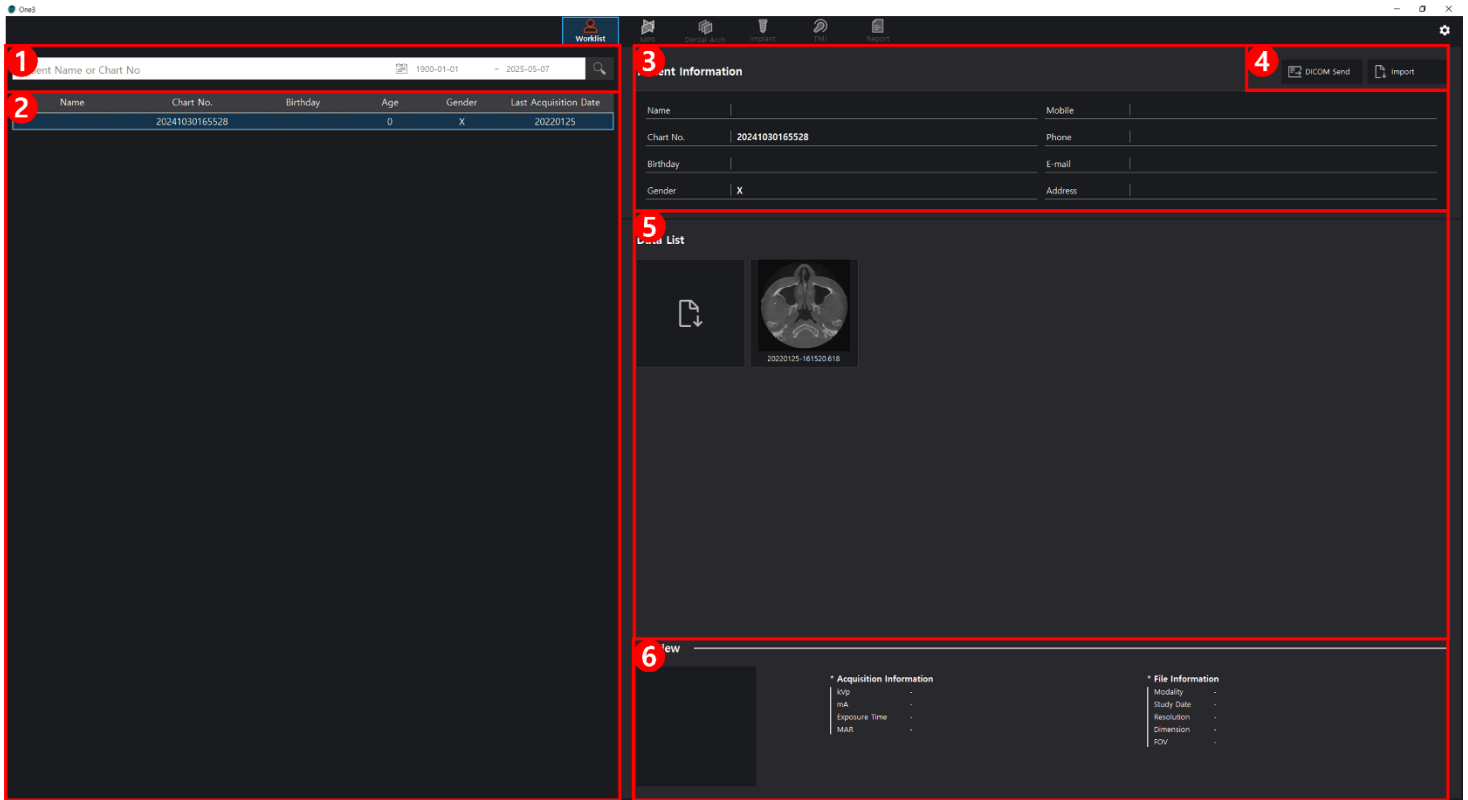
One3

Worklist MPR Dental Arch Implant TMJ Report

1
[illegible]ient Name or Chart No 1900-01-01 ~ 2025-05-07

2
| Name | Chart No. | Birthday | Age | Gender | Last Acquisition Date |
|---|---|---|---|---|---|
| | 20241030165528 | | 0 | X | 20220125 |

3
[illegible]ent Information

4
DICOM Send Import

Name
Mobile
Chart No. 20241030165528
Phone
Birthday
E-mail
Gender X
Address

5
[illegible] List

20220125-161520.618

6
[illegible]iew

* Acquisition Information
kVp -
mA -
Exposure Time -
MAR -

* File Information
Modality -
Study Date -
Resolution -
Dimension -
FOV -